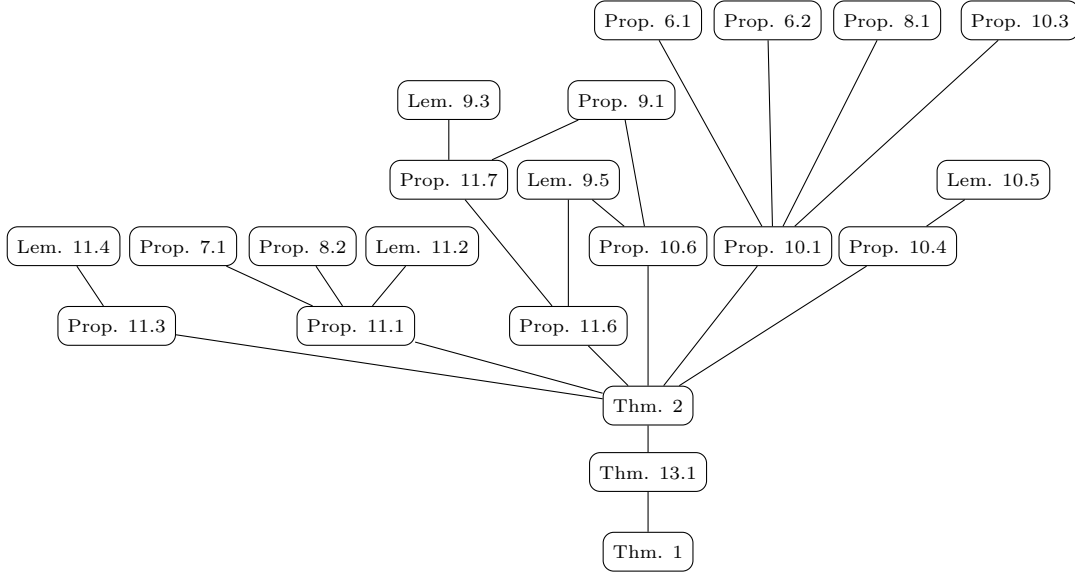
Prop. 6.1
Prop. 6.2
Prop. 8.1
Prop. 10.3
Lem. 9.3
Prop. 9.1
Prop. 11.7
Lem. 9.5
Lem. 10.5
Lem. 11.4
Prop. 7.1
Prop. 8.2
Lem. 11.2
Prop. 10.6
Prop. 10.1
Prop. 10.4
Prop. 11.3
Prop. 11.1
Prop. 11.6
Thm. 2
Thm. 13.1
Thm. 1